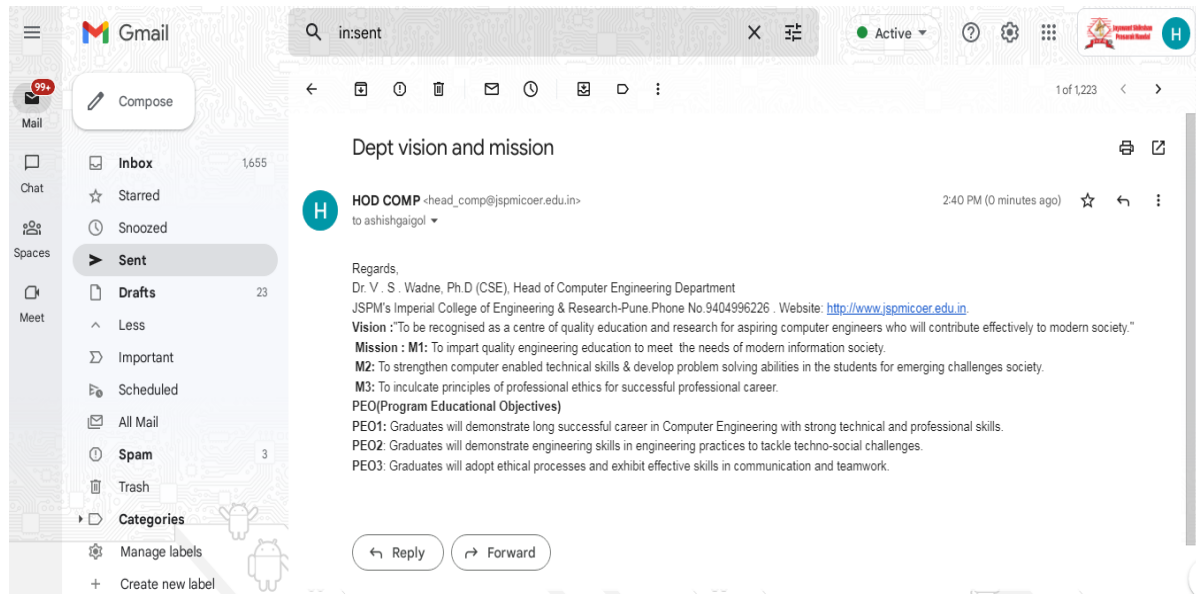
Gmail

in:sent

Active

H

99+
Mail

Chat

Spaces

Meet

Compose

Inbox 1,655
Starred
Snoozed
Sent
Drafts 23
Less
Important
Scheduled
All Mail
Spam 3
Trash
Categories
Manage labels
Create new label

1 of 1,223

Dept vision and mission

H

HOD COMP <head_comp@jspmicoer.edu.in>
to ashishgaigol

2:40 PM (0 minutes ago)

Regards,
Dr. V . S . Wadne, Ph.D (CSE), Head of Computer Engineering Department
JSPM's Imperial College of Engineering & Research-Pune.Phone No.9404996226 . Website: http://www.jspmicoer.edu.in.
Vision :"To be recognised as a centre of quality education and research for aspiring computer engineers who will contribute effectively to modern society."
Mission : M1: To impart quality engineering education to meet the needs of modern information society.
M2: To strengthen computer enabled technical skills & develop problem solving abilities in the students for emerging challenges society.
M3: To inculcate principles of professional ethics for successful professional career.
PEO(Program Educational Objectives)
PEO1: Graduates will demonstrate long successful career in Computer Engineering with strong technical and professional skills.
PEO2: Graduates will demonstrate engineering skills in engineering practices to tackle techno-social challenges.
PEO3: Graduates will adopt ethical processes and exhibit effective skills in communication and teamwork.

Reply
Forward